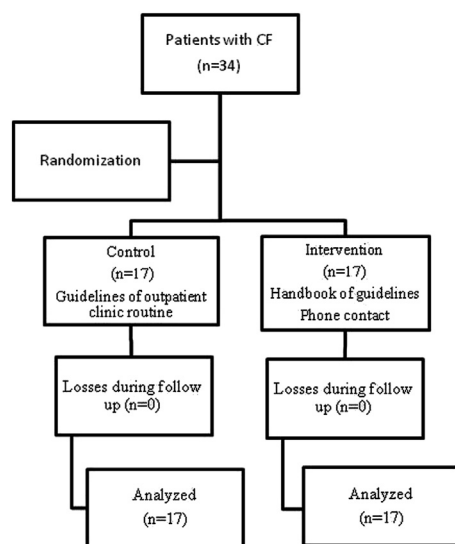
Patients with CF
(n=34)

Randomization

Control
(n=17)
Guidelines of outpatient clinic routine

Intervention
(n=17)
Handbook of guidelines
Phone contact

Losses during follow up (n=0)

Losses during follow up (n=0)

Analyzed
(n=17)

Analyzed
(n=17)